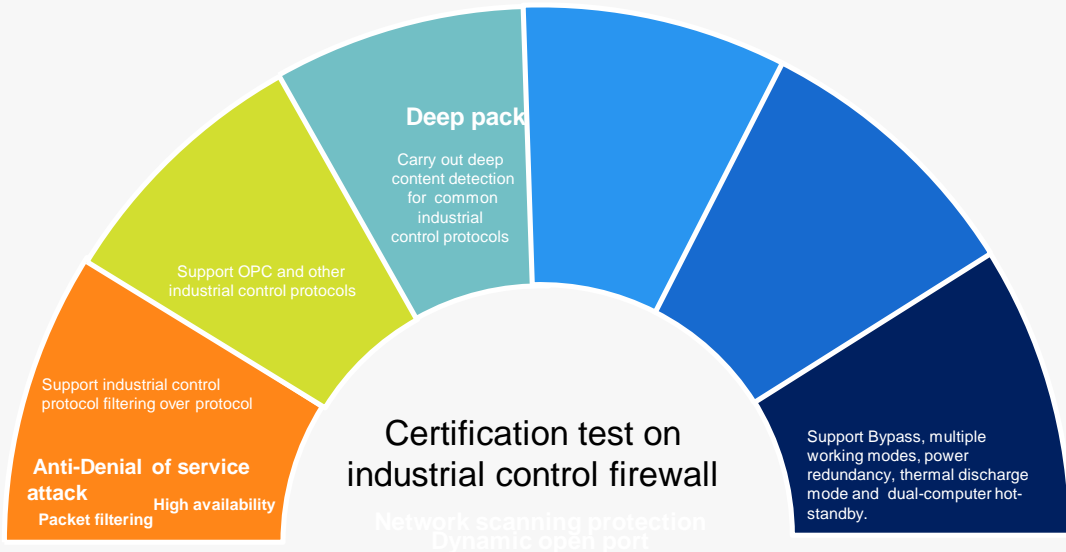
Deep pack

Carry out deep content detection for common industrial control protocols

Support OPC and other industrial control protocols

Support industrial control protocol filtering over protocol

Anti-Denial of service attack

High availability

Packet filtering

Certification test on industrial control firewall

Network scanning protection

Dynamic open port

Support Bypass, multiple working modes, power redundancy, thermal discharge mode and dual-computer hot-standby.